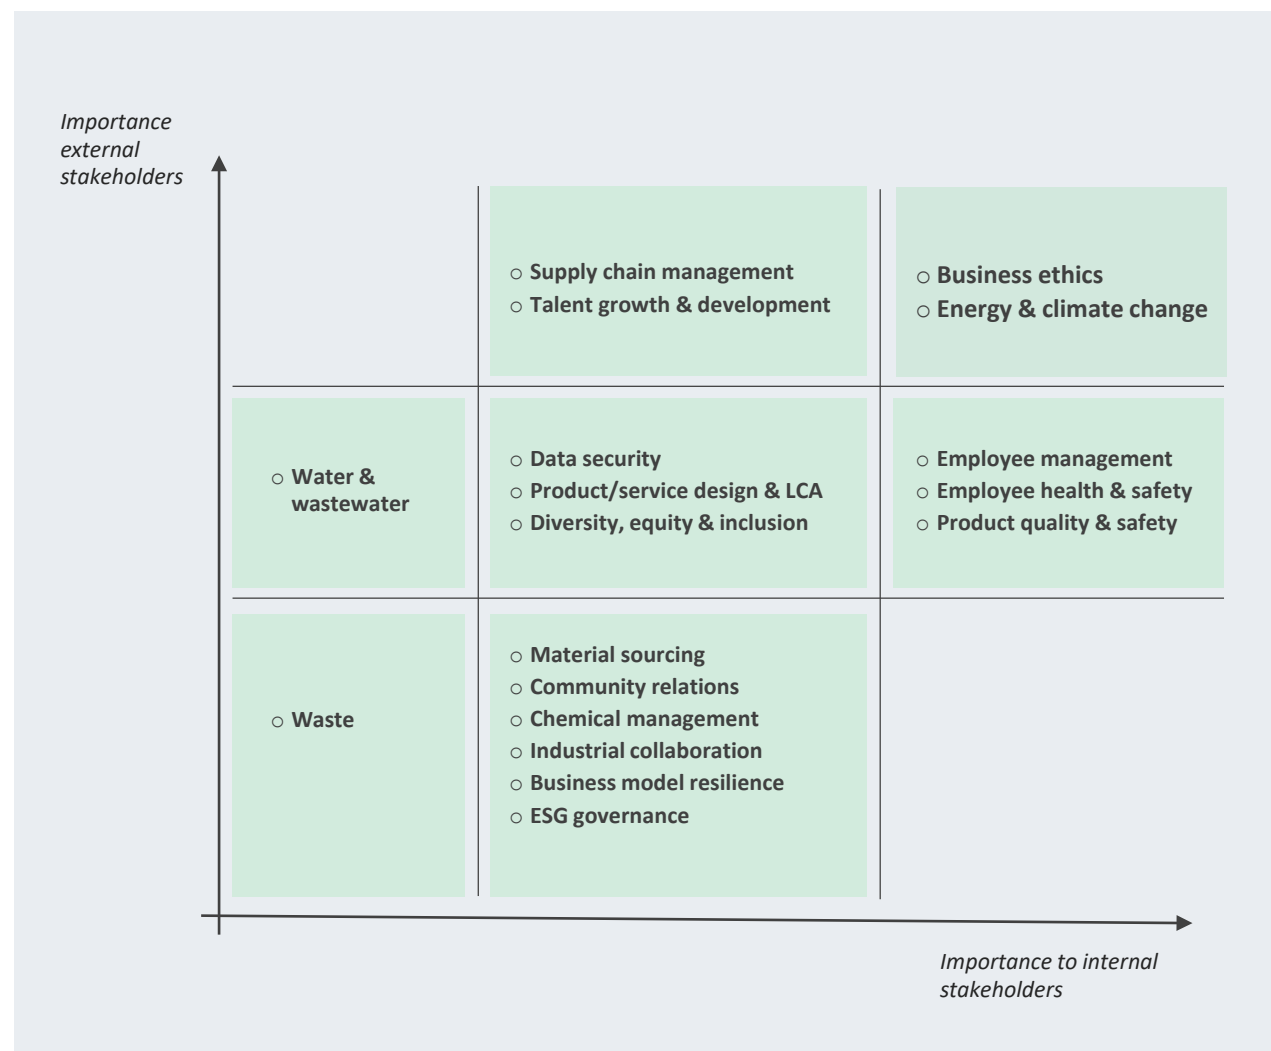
Importance external stakeholders

○ Supply chain management
○ Talent growth & development

○ Business ethics
○ Energy & climate change

○ Water & wastewater

○ Data security
○ Product/service design & LCA
○ Diversity, equity & inclusion

○ Employee management
○ Employee health & safety
○ Product quality & safety

○ Waste

○ Material sourcing
○ Community relations
○ Chemical management
○ Industrial collaboration
○ Business model resilience
○ ESG governance

Importance to internal stakeholders